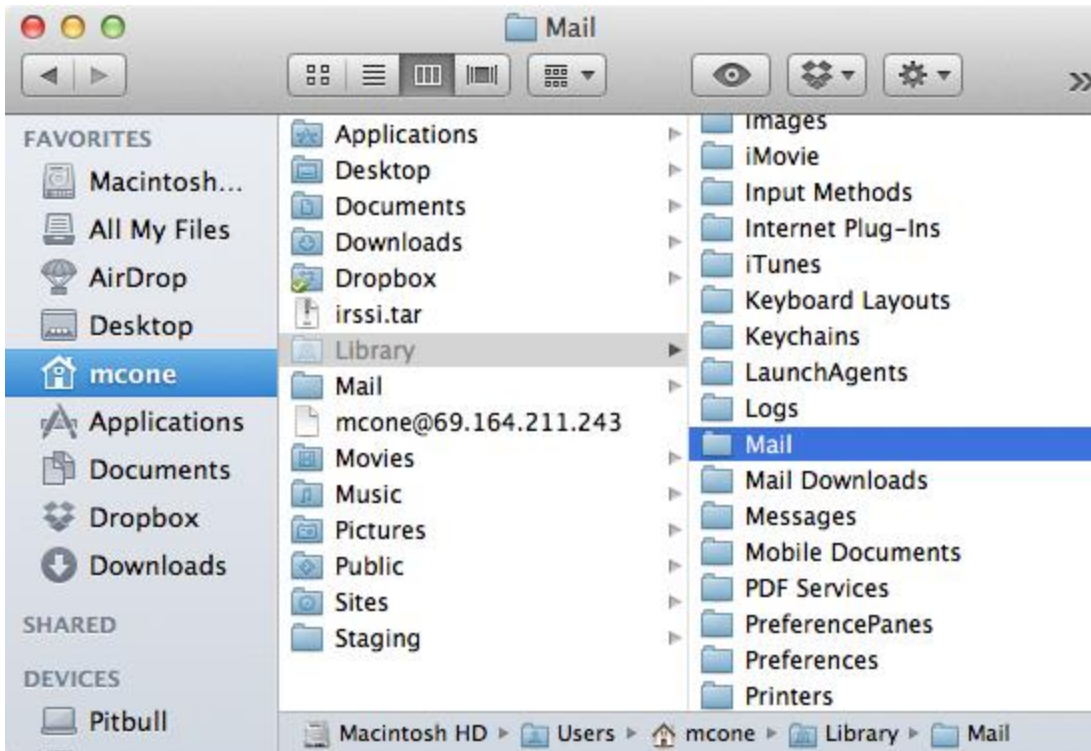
Mail

FAVORITES
Macintosh...
All My Files
AirDrop
Desktop
mcone
Applications
Documents
Dropbox
Downloads
SHARED
DEVICES
Pitbull

Applications
Desktop
Documents
Downloads
Dropbox
irssi.tar
Library
Mail
mcone@69.164.211.243
Movies
Music
Pictures
Public
Sites
Staging

Images
iMovie
Input Methods
Internet Plug-Ins
iTunes
Keyboard Layouts
Keychains
LaunchAgents
Logs
Mail
Mail Downloads
Messages
Mobile Documents
PDF Services
PreferencePanes
Preferences
Printers

Macintosh HD ▸ Users ▸ mcone ▸ Library ▸ Mail